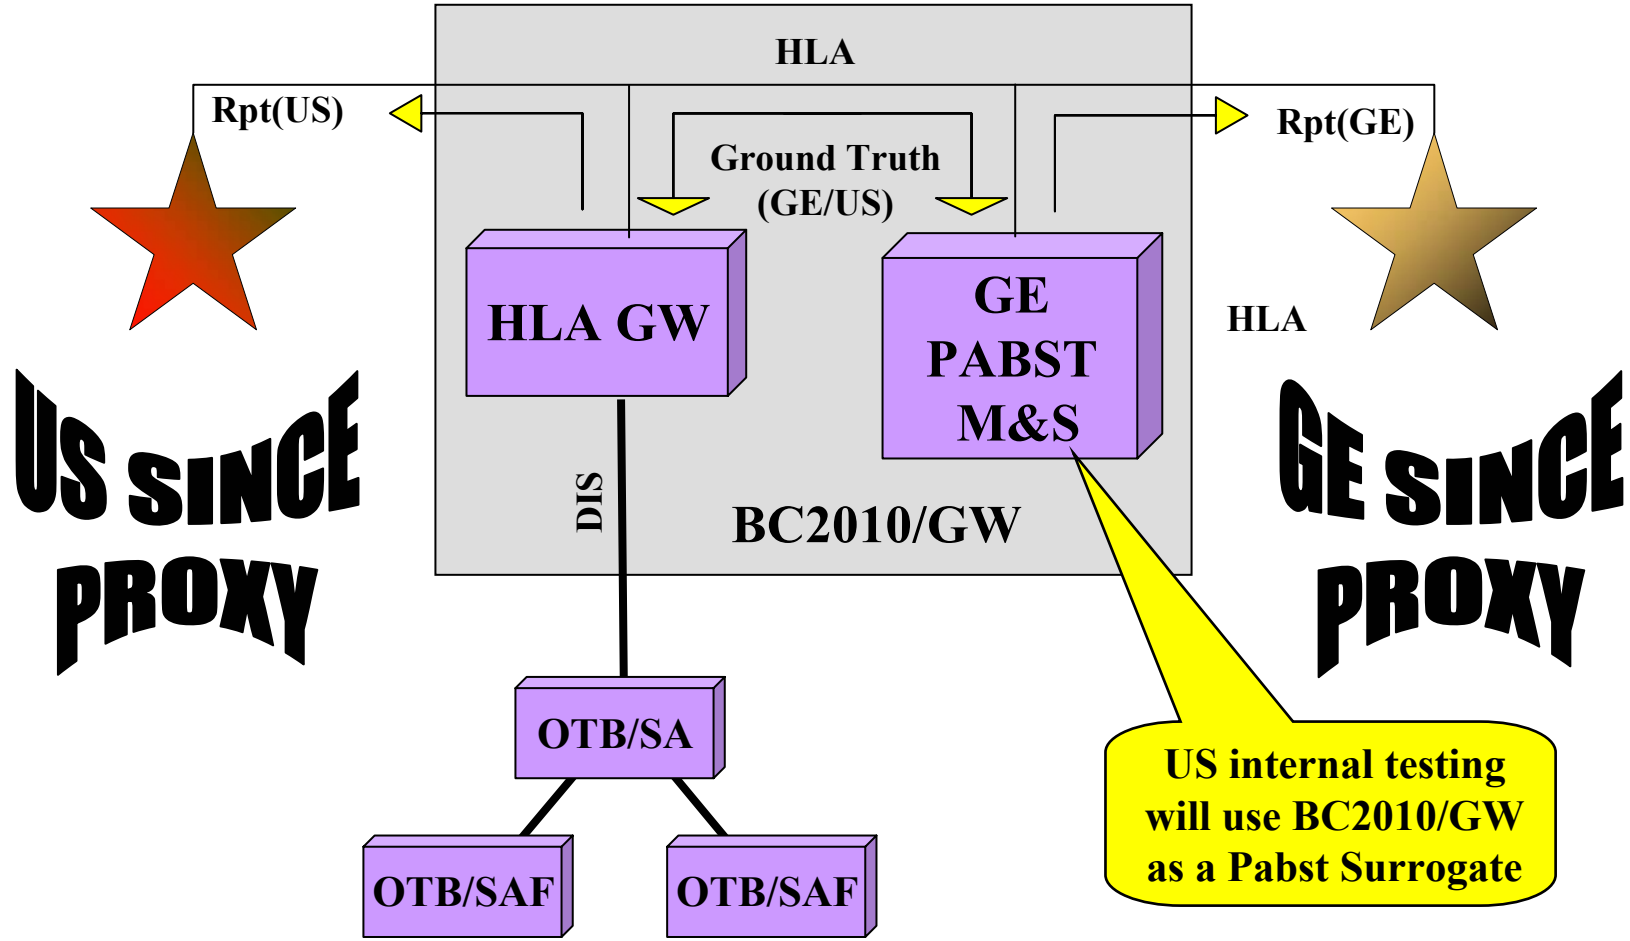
HLA

Rpt(US)

Ground Truth (GE/US)

Rpt(GE)

HLA GW

GE PABST M&S

HLA

US SINCE PROXY

GE SINCE PROXY

DIS

BC2010/GW

OTB/SA

OTB/SAF

OTB/SAF

US internal testing will use BC2010/GW as a Pabst Surrogate